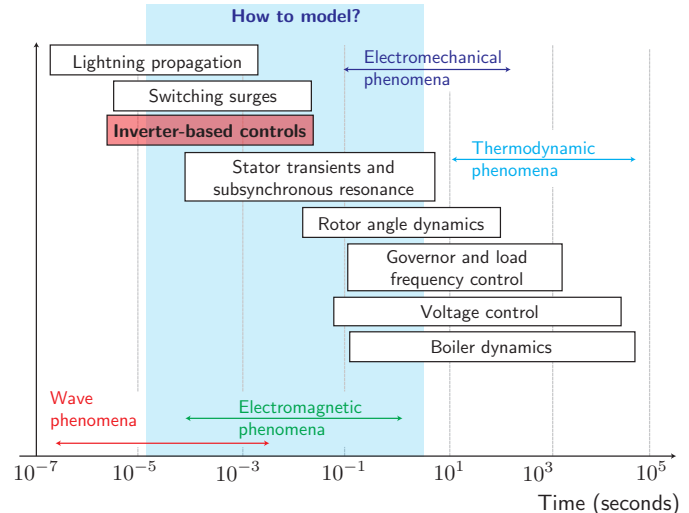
How to model?

Lightning propagation

Switching surges

Inverter-based controls

Electromechanical phenomena

Stator transients and subsynchronous resonance

Thermodynamic phenomena

Rotor angle dynamics

Governor and load frequency control

Voltage control

Boiler dynamics

Wave phenomena

Electromagnetic phenomena

$10^{-7}$ $10^{-5}$ $10^{-3}$ $10^{-1}$ $10^{1}$ $10^{3}$ $10^{5}$

Time (seconds)